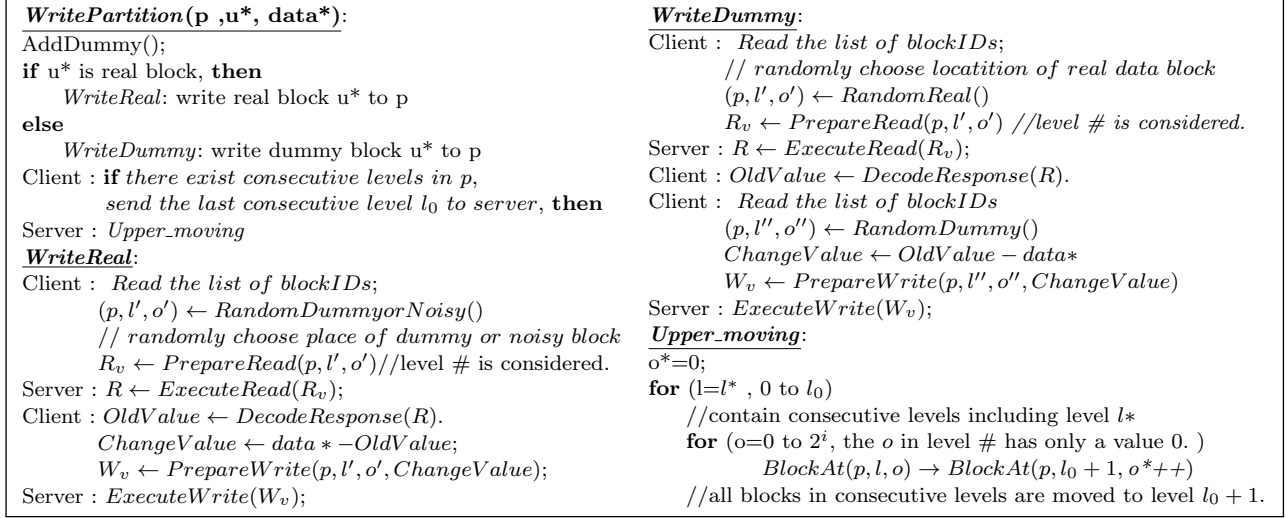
WritePartition(p ,u*, data*):
AddDummy();
if u* is real block, then
WriteReal: write real block u* to p
else
WriteDummy: write dummy block u* to p
Client : if there exist consecutive levels in p, send the last consecutive level $l_0$ to server, then
Server : Upper_moving
WriteReal:
Client : Read the list of blockIDs;
$(p, l', o') \leftarrow RandomDummyorNoisy()$
// randomly choose place of dummy or noisy block
$R_v \leftarrow PrepareRead(p, l', o')$//level # is considered.
Server : $R \leftarrow ExecuteRead(R_v)$;
Client : $OldValue \leftarrow DecodeResponse(R)$.
$ChangeValue \leftarrow data * -OldValue$;
$W_v \leftarrow PrepareWrite(p, l', o', ChangeValue)$;
Server : $ExecuteWrite(W_v)$;

WriteDummy:
Client : Read the list of blockIDs;
// randomly choose locatition of real data block
$(p, l', o') \leftarrow RandomReal()$
$R_v \leftarrow PrepareRead(p, l', o')$ //level # is considered.
Server : $R \leftarrow ExecuteRead(R_v)$;
Client : $OldValue \leftarrow DecodeResponse(R)$.
Client : Read the list of blockIDs
$(p, l'', o'') \leftarrow RandomDummy()$
$ChangeValue \leftarrow OldValue - data*$
$W_v \leftarrow PrepareWrite(p, l'', o'', ChangeValue)$
Server : $ExecuteWrite(W_v)$;
Upper_moving:
o*=0;
for (l=$l^*$ , 0 to $l_0$)
//contain consecutive levels including level $l*$
for (o=0 to $2^i$, the $o$ in level # has only a value 0. )
$BlockAt(p, l, o) \rightarrow BlockAt(p, l_0 + 1, o*++)$
//all blocks in consecutive levels are moved to level $l_0 + 1$.